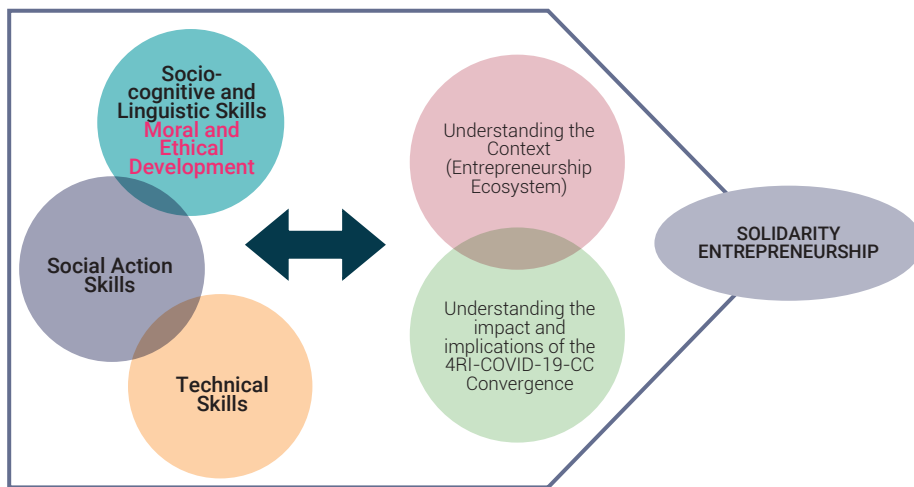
Socio-cognitive and Linguistic Skills
Moral and Ethical Development

Social Action Skills

Technical Skills

Understanding the Context (Entrepreneurship Ecosystem)

Understanding the impact and implications of the 4RI-COVID-19-CC Convergence

SOLIDARITY ENTREPRENEURSHIP